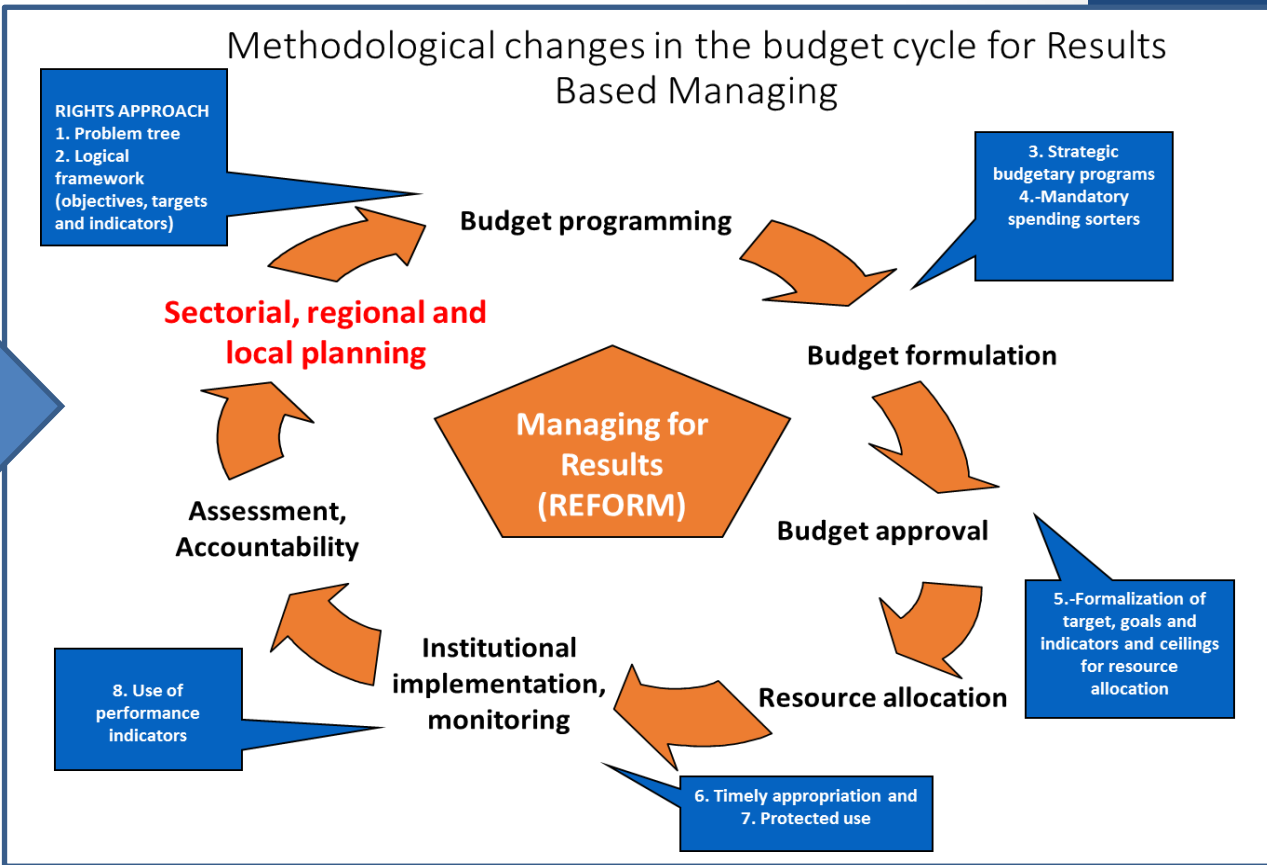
Methodological changes in the budget cycle for Results Based Managing

RIGHTS APPROACH
1. Problem tree
2. Logical framework (objectives, targets and indicators)

Budget programming

3. Strategic budgetary programs
4.-Mandatory spending sorters

Sectorial, regional and local planning

Budget formulation

Managing for Results (REFORM)

Budget approval

Assessment, Accountability

5.-Formalization of target, goals and indicators and ceilings for resource allocation

Institutional implementation, monitoring

Resource allocation

8. Use of performance indicators

6. Timely appropriation and
7. Protected use